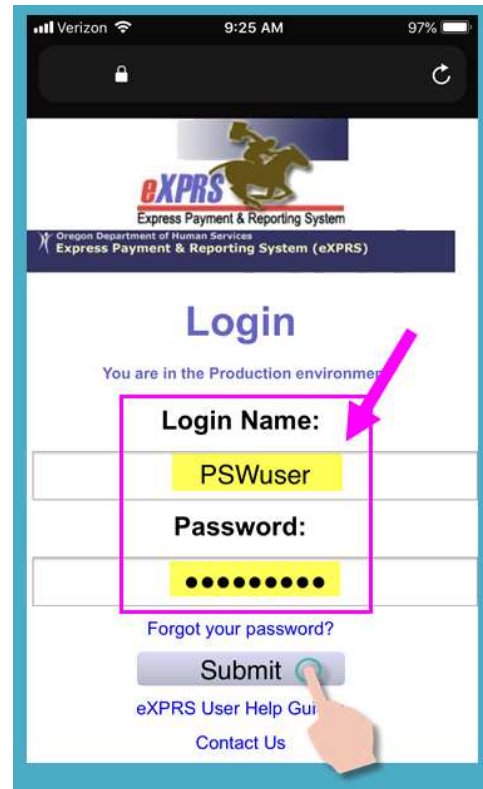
Verizon 9:25 AM 97%

eXPRS
Express Payment & Reporting System

Oregon Department of Human Services
Express Payment & Reporting System (eXPRS)

Login

You are in the Production environme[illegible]

Login Name:

PSWuser

Password:

●●●●●●●●●

Forgot your password?

Submit

eXPRS User Help Gu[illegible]

Contact Us